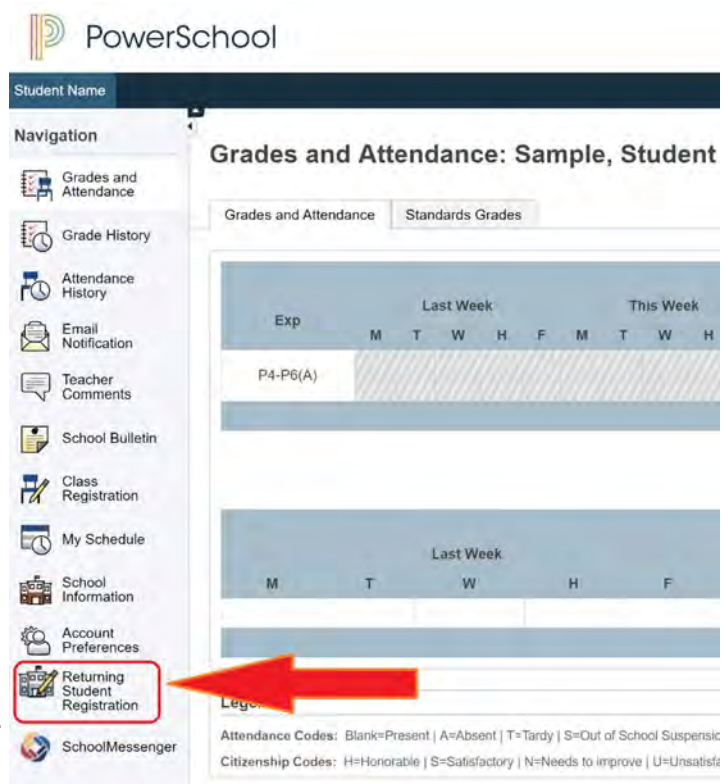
PowerSchool

Student Name

Navigation

Grades and Attendance

Grade History

Attendance History

Email Notification

Teacher Comments

School Bulletin

Class Registration

My Schedule

School Information

Account Preferences

Returning Student Registration

SchoolMessenger

Grades and Attendance: Sample, Student

Grades and Attendance | Standards Grades

| Exp | Last Week M | T | W | H | F | This Week M | T | W | H |
|---|---|---|---|---|---|---|---|---|---|
| P4-P6(A) | | | | | | | | | |

| Last Week M | T | W | H | F |
|---|---|---|---|---|
| | | | | |

Lege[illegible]

Attendance Codes: Blank=Present | A=Absent | T=Tardy | S=Out of School Suspensio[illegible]

Citizenship Codes: H=Honorable | S=Satisfactory | N=Needs to improve | U=Unsatisfa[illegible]